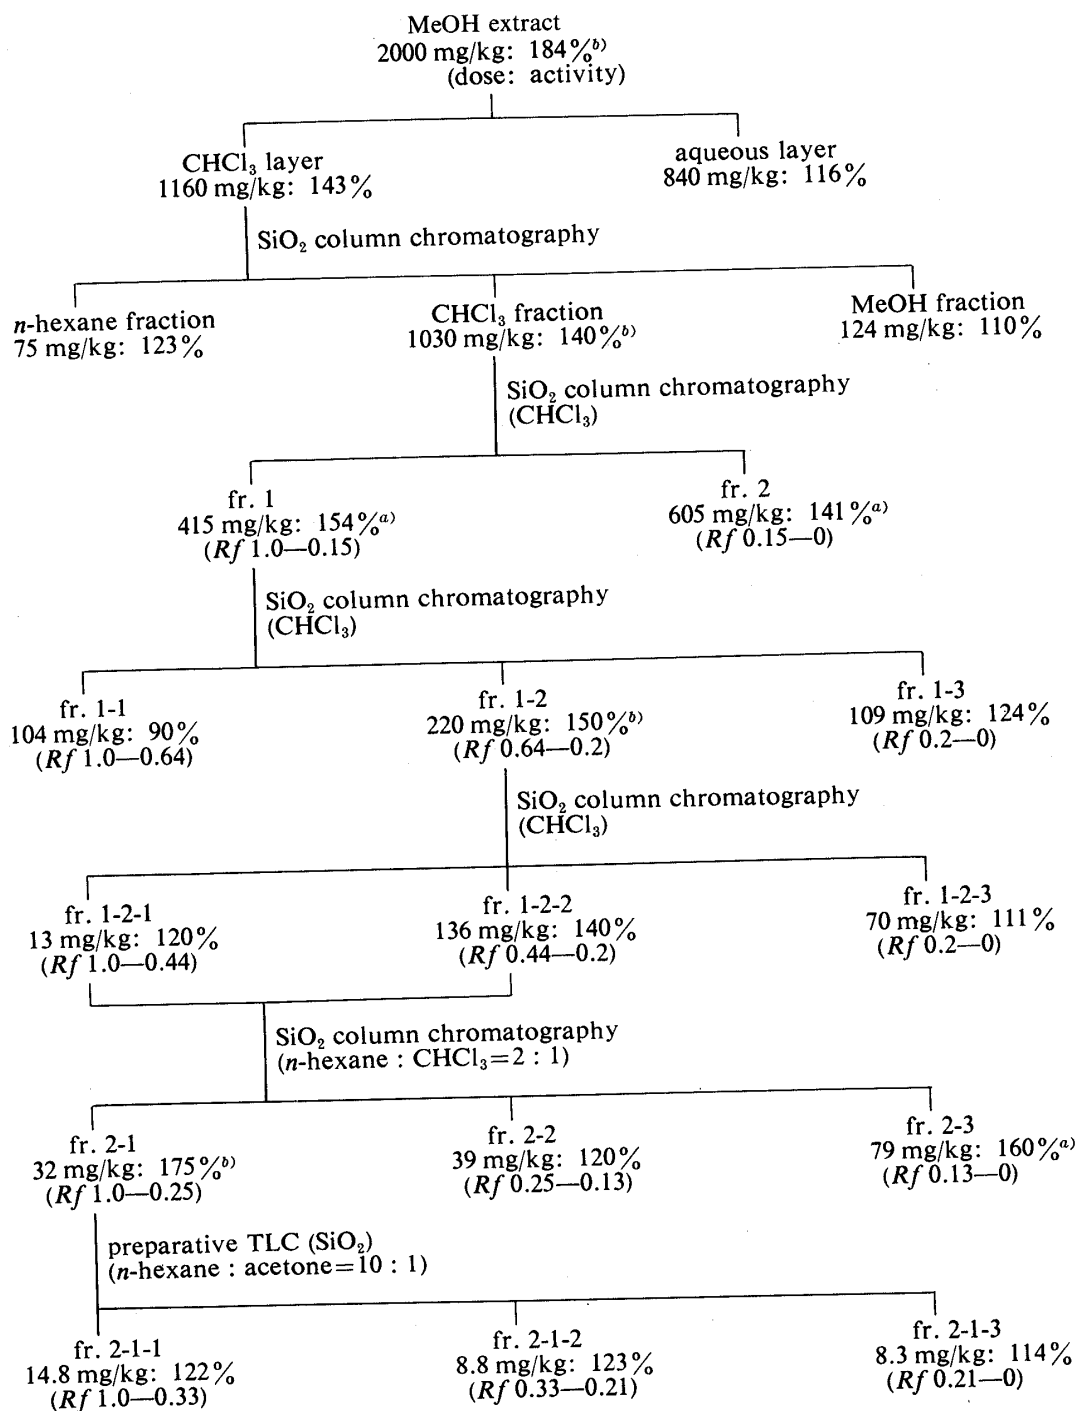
MeOH extract
2000 mg/kg: 184%$^{b)}$
(dose: activity)

$CHCl_3$ layer
1160 mg/kg: 143%

aqueous layer
840 mg/kg: 116%

$SiO_2$ column chromatography

*n*-hexane fraction
75 mg/kg: 123%

$CHCl_3$ fraction
1030 mg/kg: 140%$^{b)}$

MeOH fraction
124 mg/kg: 110%

$SiO_2$ column chromatography
($CHCl_3$)

fr. 1
415 mg/kg: 154%$^{a)}$
(*Rf* 1.0—0.15)

fr. 2
605 mg/kg: 141%$^{a)}$
(*Rf* 0.15—0)

$SiO_2$ column chromatography
($CHCl_3$)

fr. 1-1
104 mg/kg: 90%
(*Rf* 1.0—0.64)

fr. 1-2
220 mg/kg: 150%$^{b)}$
(*Rf* 0.64—0.2)

fr. 1-3
109 mg/kg: 124%
(*Rf* 0.2—0)

$SiO_2$ column chromatography
($CHCl_3$)

fr. 1-2-1
13 mg/kg: 120%
(*Rf* 1.0—0.44)

fr. 1-2-2
136 mg/kg: 140%
(*Rf* 0.44—0.2)

fr. 1-2-3
70 mg/kg: 111%
(*Rf* 0.2—0)

$SiO_2$ column chromatography
(*n*-hexane : $CHCl_3$=2 : 1)

fr. 2-1
32 mg/kg: 175%$^{b)}$
(*Rf* 1.0—0.25)

fr. 2-2
39 mg/kg: 120%
(*Rf* 0.25—0.13)

fr. 2-3
79 mg/kg: 160%$^{a)}$
(*Rf* 0.13—0)

preparative TLC ($SiO_2$)
(*n*-hexane : acetone=10 : 1)

fr. 2-1-1
14.8 mg/kg: 122%
(*Rf* 1.0—0.33)

fr. 2-1-2
8.8 mg/kg: 123%
(*Rf* 0.33—0.21)

fr. 2-1-3
8.3 mg/kg: 114%
(*Rf* 0.21—0)